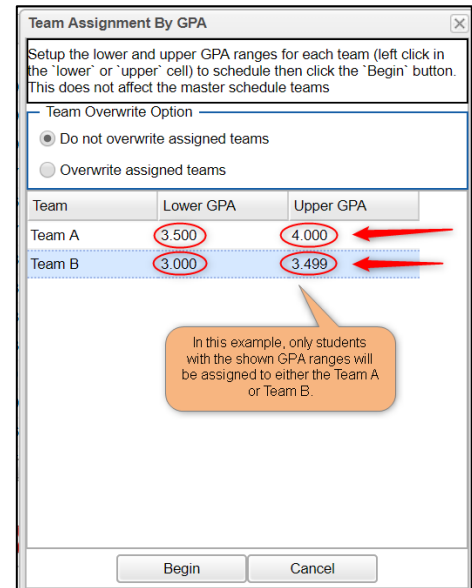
Team Assignment By GPA

Setup the lower and upper GPA ranges for each team (left click in the `lower` or `upper` cell) to schedule then click the `Begin` button. This does not affect the master schedule teams

Team Overwrite Option

Do not overwrite assigned teams

Overwrite assigned teams

| Team | Lower GPA | Upper GPA |
|---|---|---|
| Team A | 3.500 | 4.000 |
| Team B | 3.000 | 3.499 |

In this example, only students with the shown GPA ranges will be assigned to either the Team A or Team B.

Begin

Cancel